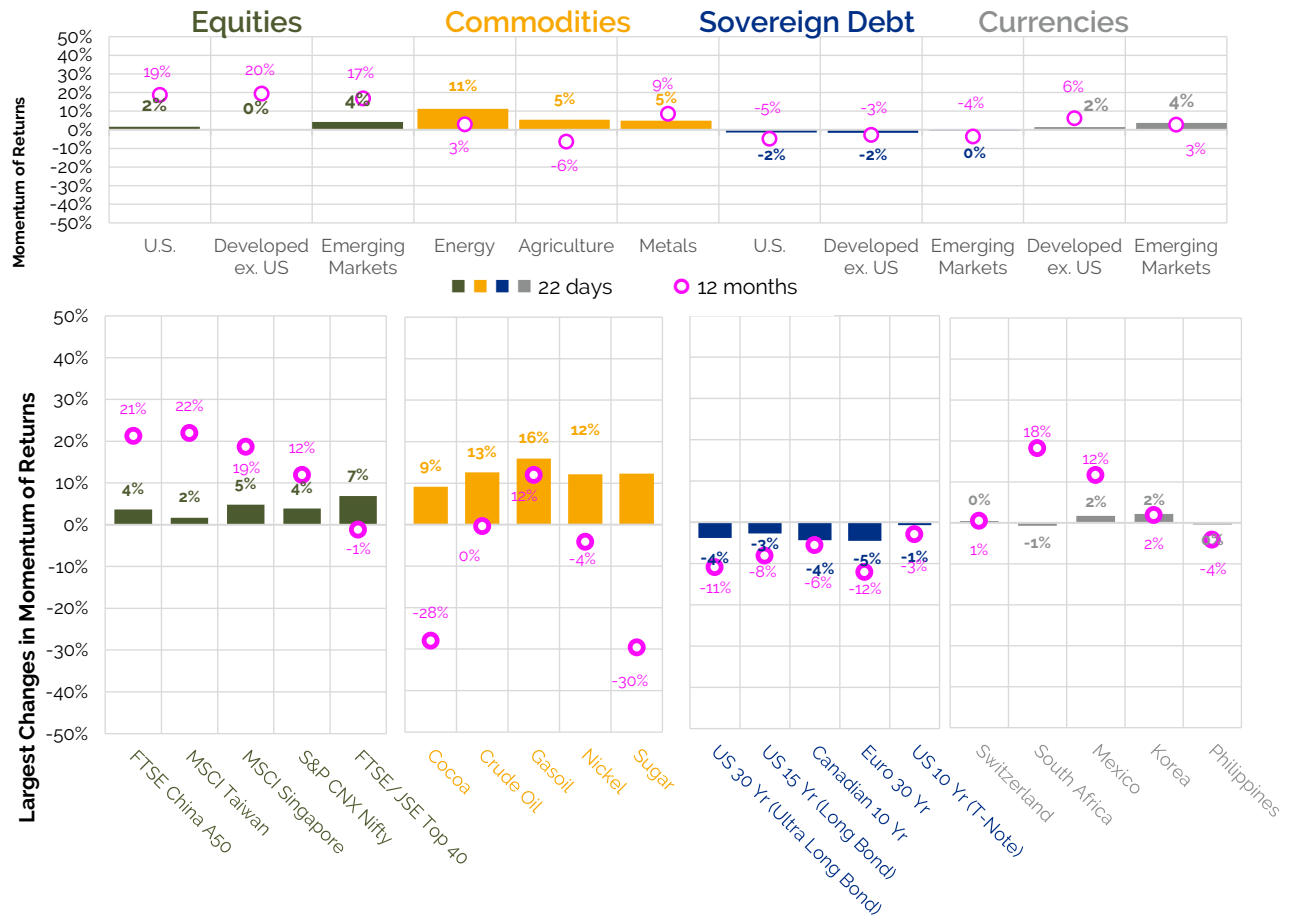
Equities Commodities Sovereign Debt Currencies

Momentum of Returns

50%
40%
30%
20%
10%
0%
-10%
-20%
-30%
-40%
-50%

19% 2%
20% 0%
17% 4%
11% 3%
5% -6%
9% 5%
-5% -2%
-3% -2%
-4% 0%
6% 2%
4% 3%

U.S. | Developed ex. US | Emerging Markets | Energy | Agriculture | Metals | U.S. | Developed ex. US | Emerging Markets | Developed ex. US | Emerging Markets

22 days 12 months

Largest Changes in Momentum of Returns

50%
40%
30%
20%
10%
0%
-10%
-20%
-30%
-40%
-50%

21% 4%
22% 2%
19% 5%
12% 4%
7% -1%

9% -28%
13% 0%
16% 12%
12% -4%
-30%

-4% -11%
-3% -8%
-4% -6%
-5% -12%
-1% -3%

0% 1%
18% -1%
12% 2%
2% 2%
0% -4%

FTSE China A50
MSCI Taiwan
MSCI Singapore
S&P CNX Nifty
FTSE/JSE Top 40
Cocoa
Crude Oil
Gasoil
Nickel
Sugar
US 30 Yr (Ultra Long Bond)
US 15 Yr (Long Bond)
Canadian 10 Yr
Euro 30 Yr
US 10 Yr (T-Note)
Switzerland
South Africa
Mexico
Korea
Philippines